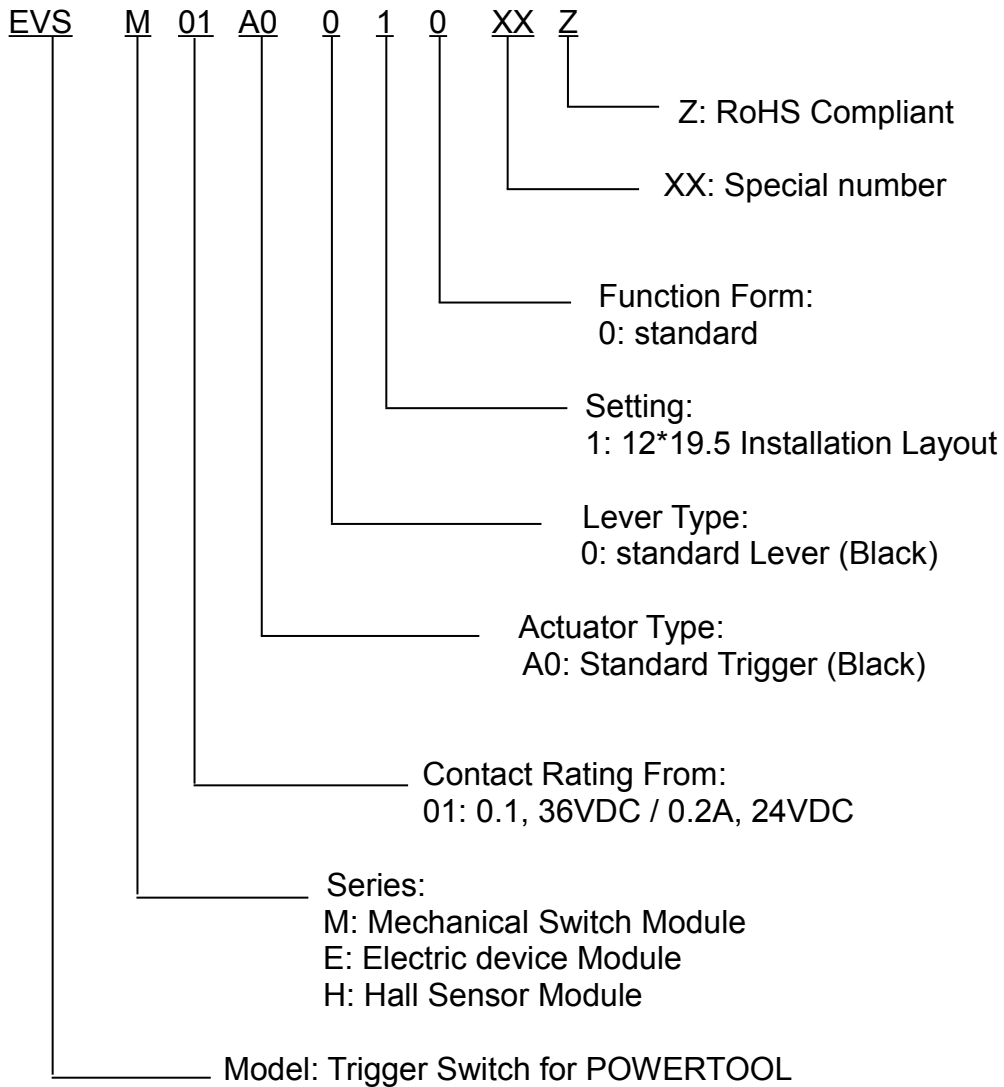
EVS M 01 A0 0 1 0 XX Z

Z: RoHS Compliant

XX: Special number

Function Form:
0: standard

Setting:
1: 12*19.5 Installation Layout

Lever Type:
0: standard Lever (Black)

Actuator Type:
A0: Standard Trigger (Black)

Contact Rating From:
01: 0.1, 36VDC / 0.2A, 24VDC

Series:
M: Mechanical Switch Module
E: Electric device Module
H: Hall Sensor Module

Model: Trigger Switch for POWERTOOL